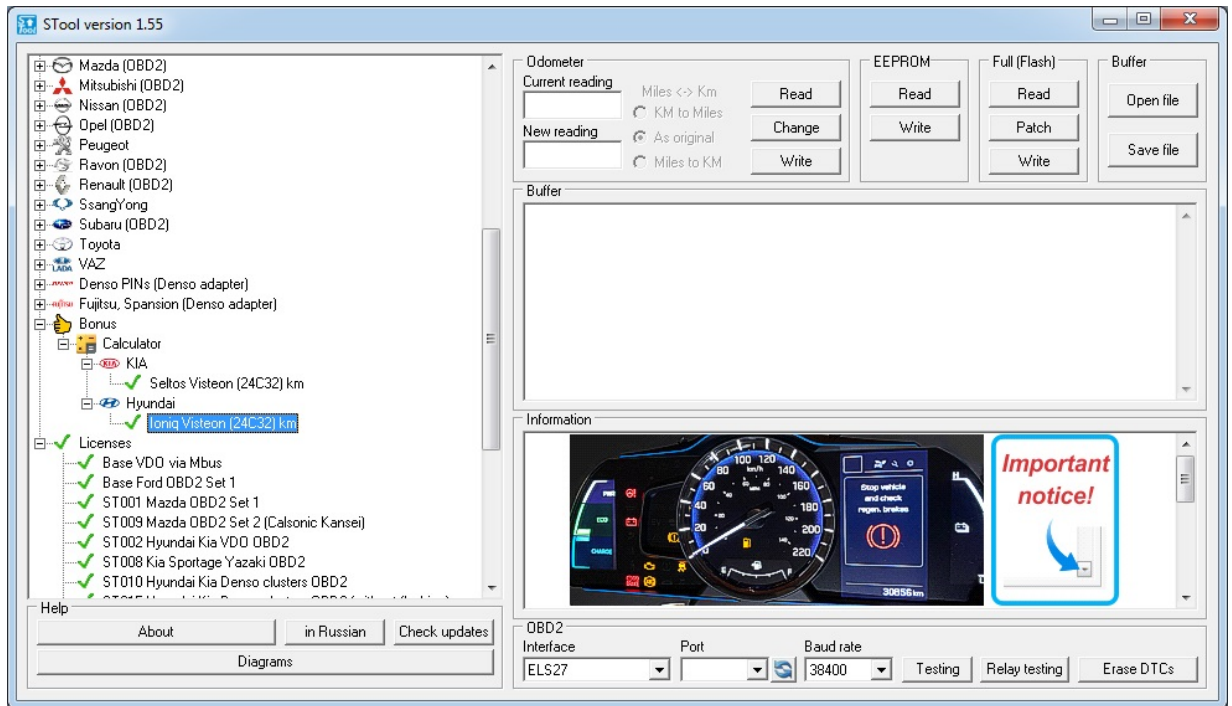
STool version 1.55

Mazda (OBD2)
Mitsubishi (OBD2)
Nissan (OBD2)
Opel (OBD2)
Peugeot
Ravon (OBD2)
Renault (OBD2)
SsangYong
Subaru (OBD2)
Toyota
VAZ
Denso PINs (Denso adapter)
Fujitsu, Spansion (Denso adapter)
Bonus
Calculator
KIA
Seltos Visteon (24C32) km
Hyundai
Ioniq Visteon (24C32) km
Licenses
Base VDO via Mbus
Base Ford OBD2 Set 1
ST001 Mazda OBD2 Set 1
ST009 Mazda OBD2 Set 2 (Calsonic Kansei)
ST002 Hyundai Kia VDO OBD2
ST008 Kia Sportage Yazaki OBD2
ST010 Hyundai Kia Denso clusters OBD2
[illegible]

Help
About
in Russian
Check updates
Diagrams

Odometer
Current reading
New reading
Miles <-> Km
KM to Miles
As original
Miles to KM
Read
Change
Write

EEPROM
Read
Write

Full (Flash)
Read
Patch
Write

Buffer
Open file
Save file

Buffer

Information
Stop vehicle and check regen. brakes
30856 km
Important notice!

OBD2
Interface
ELS27
Port
Baud rate
38400
Testing
Relay testing
Erase DTCs